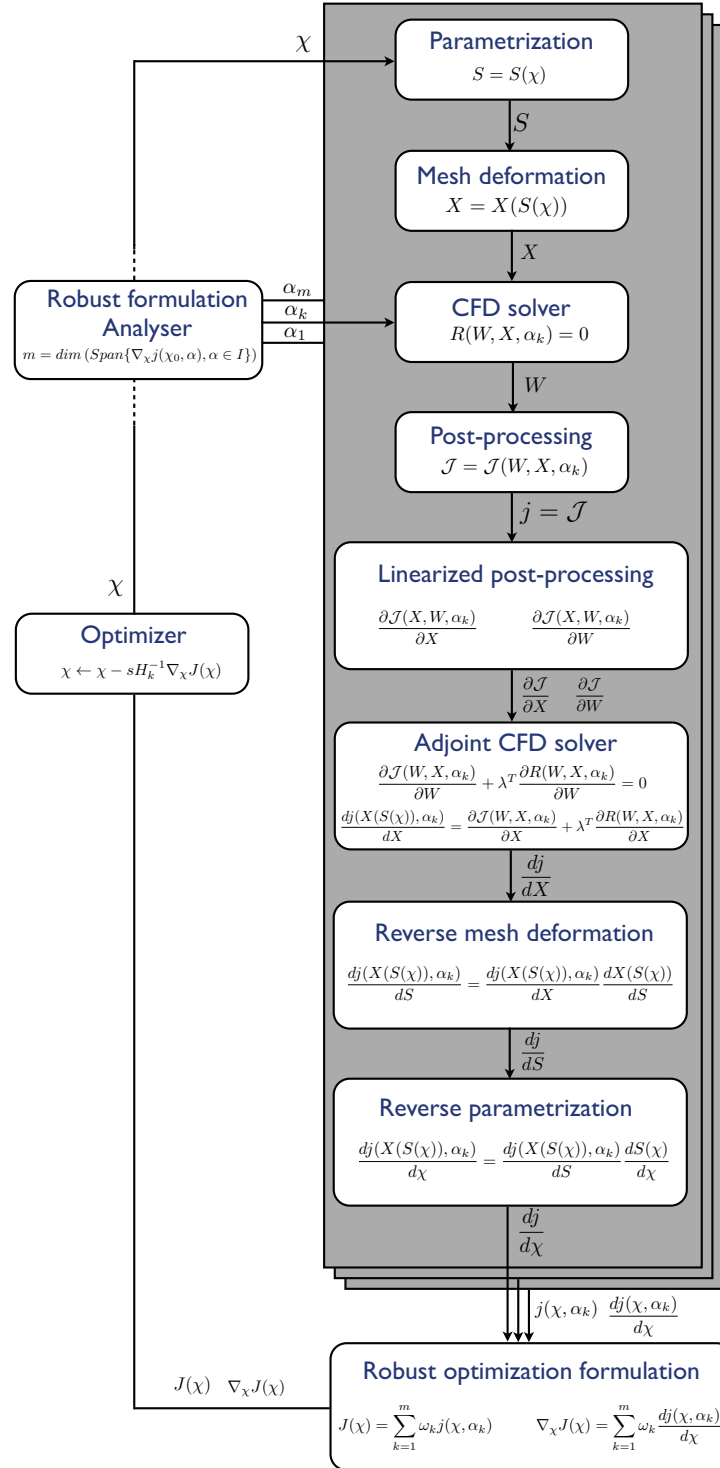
$\chi$

Parametrization
$S = S(\chi)$

$S$

Mesh deformation
$X = X(S(\chi))$

$X$

Robust formulation Analyser
$m = dim\left(Span\{\nabla_\chi j(\chi_0,\alpha), \alpha \in I\}\right)$

$\alpha_m$
$\alpha_k$
$\alpha_1$

CFD solver
$R(W, X, \alpha_k) = 0$

$W$

Post-processing
$\mathcal{J} = \mathcal{J}(W, X, \alpha_k)$

$j = \mathcal{J}$

$\chi$

Linearized post-processing
$\frac{\partial \mathcal{J}(X,W,\alpha_k)}{\partial X}$ $\frac{\partial \mathcal{J}(X,W,\alpha_k)}{\partial W}$

Optimizer
$\chi \leftarrow \chi - sH_k^{-1}\nabla_\chi J(\chi)$

$\frac{\partial \mathcal{J}}{\partial X}$ $\frac{\partial \mathcal{J}}{\partial W}$

Adjoint CFD solver
$\frac{\partial \mathcal{J}(W,X,\alpha_k)}{\partial W} + \lambda^T \frac{\partial R(W,X,\alpha_k)}{\partial W} = 0$
$\frac{dj(X(S(\chi)),\alpha_k)}{dX} = \frac{\partial \mathcal{J}(W,X,\alpha_k)}{\partial X} + \lambda^T \frac{\partial R(W,X,\alpha_k)}{\partial X}$

$\frac{dj}{dX}$

Reverse mesh deformation
$\frac{dj(X(S(\chi)),\alpha_k)}{dS} = \frac{dj(X(S(\chi)),\alpha_k)}{dX}\frac{dX(S(\chi))}{dS}$

$\frac{dj}{dS}$

Reverse parametrization
$\frac{dj(X(S(\chi)),\alpha_k)}{d\chi} = \frac{dj(X(S(\chi)),\alpha_k)}{dS}\frac{dS(\chi)}{d\chi}$

$\frac{dj}{d\chi}$

$j(\chi,\alpha_k)$ $\frac{dj(\chi,\alpha_k)}{d\chi}$

$J(\chi)$ $\nabla_\chi J(\chi)$

Robust optimization formulation
$J(\chi) = \sum_{k=1}^{m} \omega_k j(\chi,\alpha_k)$ $\nabla_\chi J(\chi) = \sum_{k=1}^{m} \omega_k \frac{dj(\chi,\alpha_k)}{d\chi}$